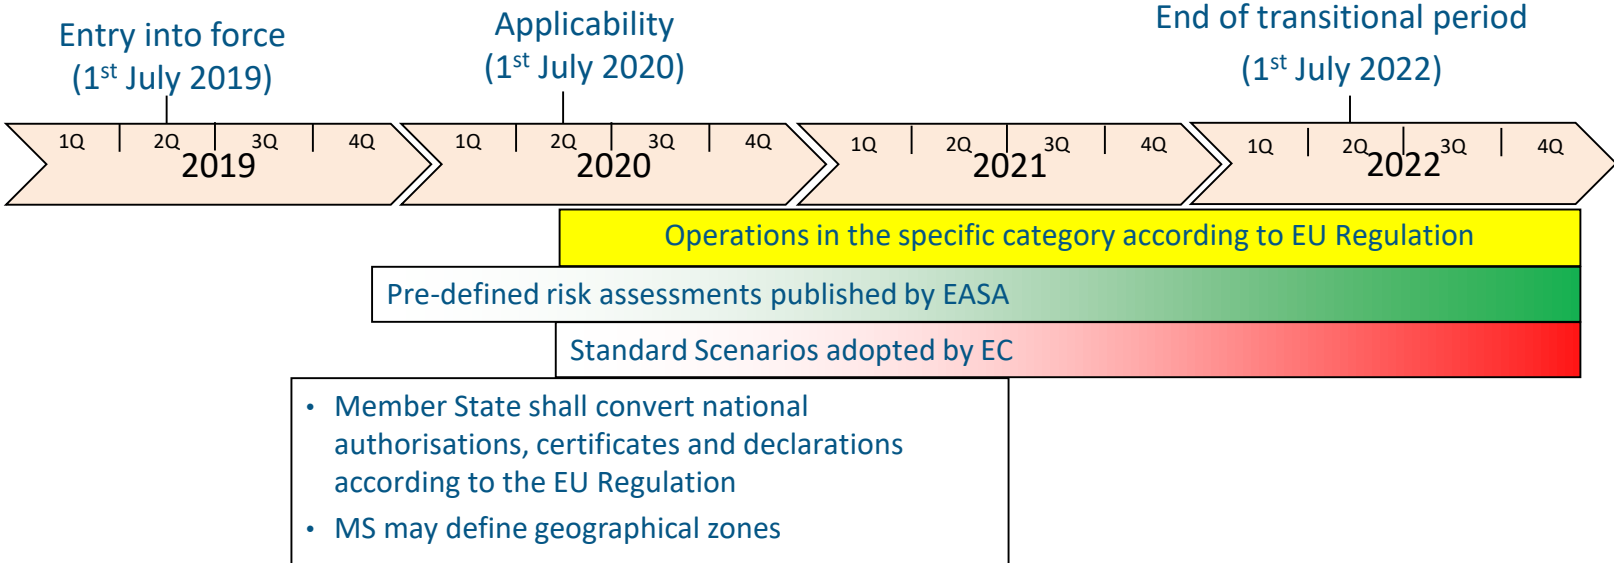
Entry into force
(1$^{st}$ July 2019)

Applicability
(1$^{st}$ July 2020)

End of transitional period
(1$^{st}$ July 2022)

1Q 2Q 3Q 4Q
2019

1Q 2Q 3Q 4Q
2020

1Q 2Q 3Q 4Q
2021

1Q 2Q 3Q 4Q
2022

Operations in the specific category according to EU Regulation

Pre-defined risk assessments published by EASA

Standard Scenarios adopted by EC

• Member State shall convert national authorisations, certificates and declarations according to the EU Regulation
• MS may define geographical zones